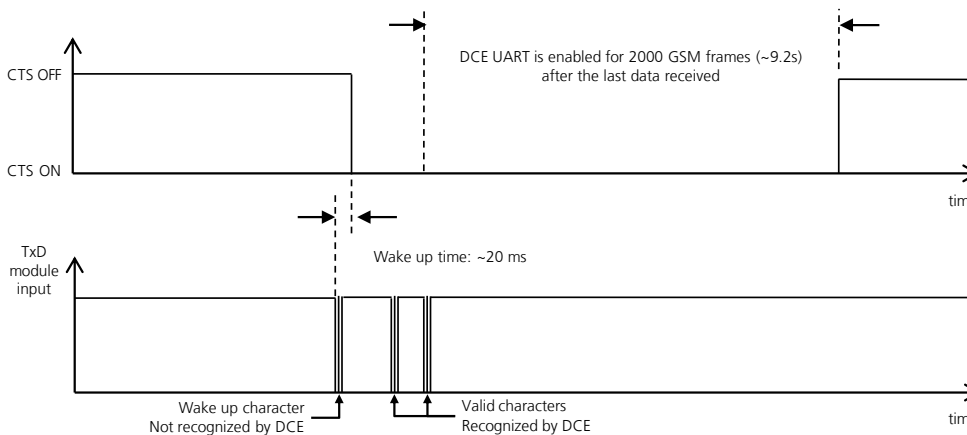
DCE UART is enabled for 2000 GSM frames (~9.2s) after the last data received

CTS OFF

CTS ON

tim

Wake up time: ~20 ms

TxD module input

tim

Wake up character Not recognized by DCE

Valid characters Recognized by DCE